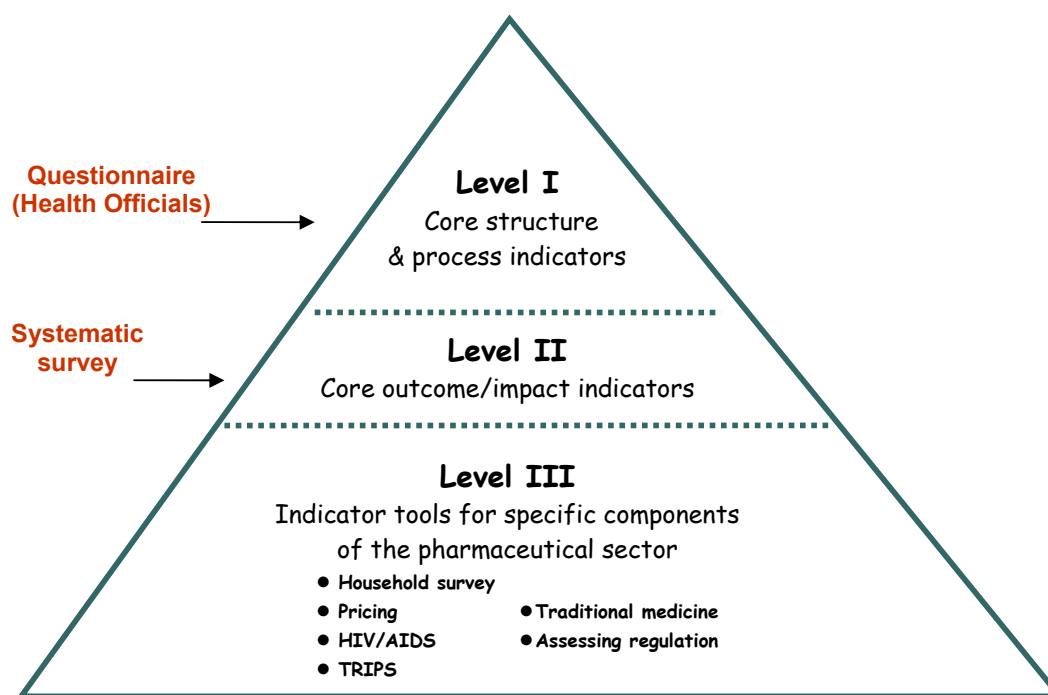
Questionnaire
(Health Officials)

Level I
Core structure
& process indicators

Systematic
survey

Level II
Core outcome/impact indicators

Level III
Indicator tools for specific components of the pharmaceutical sector

- Household survey
- Pricing
- HIV/AIDS
- TRIPS
- Traditional medicine
- Assessing regulation